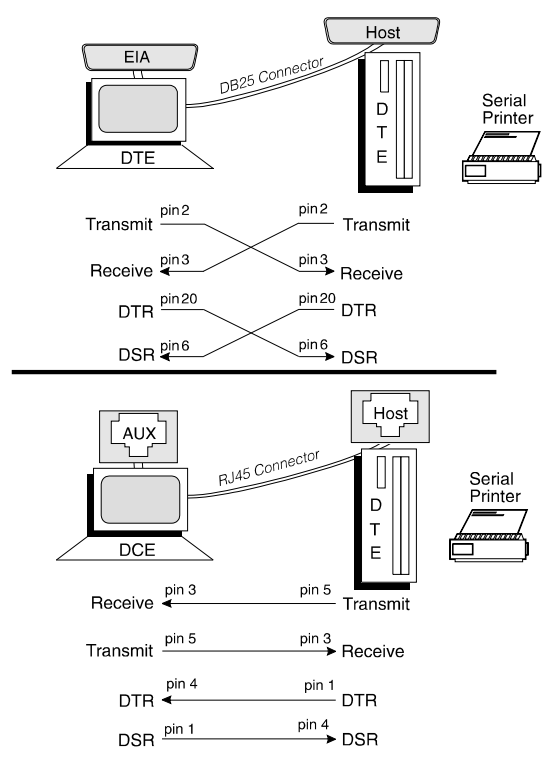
EIA

Host

DB25 Connector

DTE

D
T
E

Serial Printer

Transmit pin 2 — pin 2 Transmit

Receive pin 3 — pin 3 Receive

DTR pin 20 — pin 20 DTR

DSR pin 6 — pin 6 DSR

AUX

Host

RJ45 Connector

DCE

D
T
E

Serial Printer

Receive pin 3 — pin 5 Transmit

Transmit pin 5 — pin 3 Receive

DTR pin 4 — pin 1 DTR

DSR pin 1 — pin 4 DSR